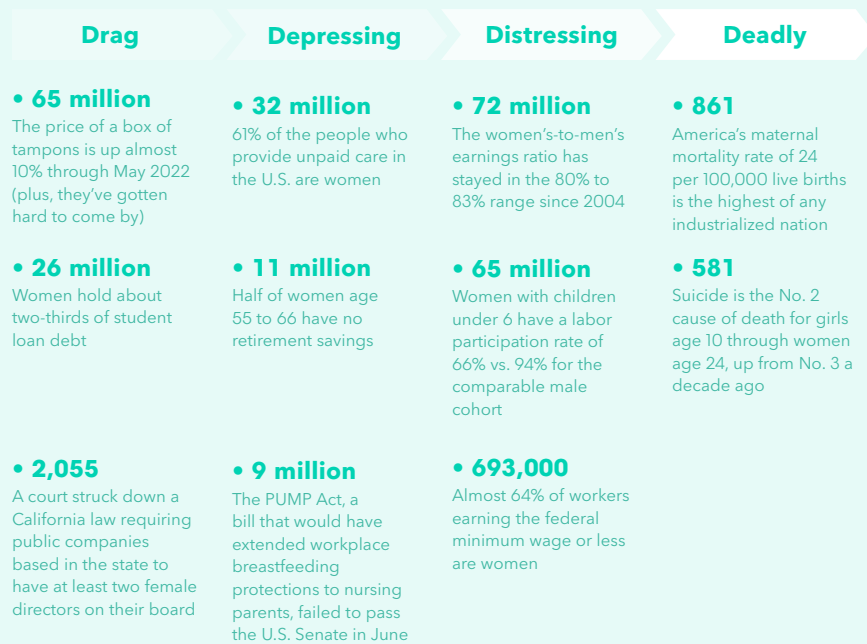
Drag

Depressing

Distressing

Deadly

• 65 million
The price of a box of tampons is up almost 10% through May 2022 (plus, they've gotten hard to come by)

• 26 million
Women hold about two-thirds of student loan debt

• 2,055
A court struck down a California law requiring public companies based in the state to have at least two female directors on their board

• 32 million
61% of the people who provide unpaid care in the U.S. are women

• 11 million
Half of women age 55 to 66 have no retirement savings

• 9 million
The PUMP Act, a bill that would have extended workplace breastfeeding protections to nursing parents, failed to pass the U.S. Senate in June

• 72 million
The women's-to-men's earnings ratio has stayed in the 80% to 83% range since 2004

• 65 million
Women with children under 6 have a labor participation rate of 66% vs. 94% for the comparable male cohort

• 693,000
Almost 64% of workers earning the federal minimum wage or less are women

• 861
America's maternal mortality rate of 24 per 100,000 live births is the highest of any industrialized nation

• 581
Suicide is the No. 2 cause of death for girls age 10 through women age 24, up from No. 3 a decade ago